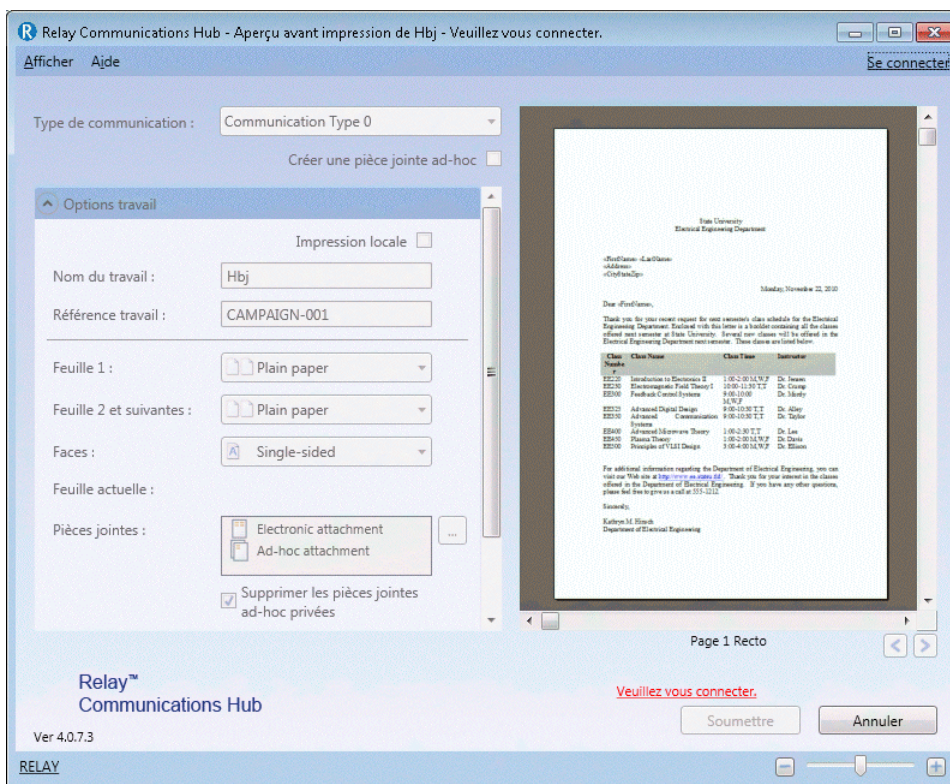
Relay Communications Hub - Aperçu avant impression de Hbj - Veuillez vous connecter.

Afficher Aide

Se connecter

Type de communication : Communication Type 0

Créer une pièce jointe ad-hoc

Options travail

Impression locale

Nom du travail : Hbj

Référence travail : CAMPAIGN-001

Feuille 1 : Plain paper

Feuille 2 et suivantes : Plain paper

Faces : Single-sided

Feuille actuelle :

Pièces jointes : Electronic attachment
Ad-hoc attachment

Supprimer les pièces jointes ad-hoc privées

State University
Electrical Engineering Department

«FirstName» «LastName»
«Address»
«CityStateZip»

Monday, November 22, 2010

Dear «FirstName»,

Thank you for your recent request for next semester's class schedule for the Electrical Engineering Department. Enclosed with this letter is a booklet containing all the classes offered next semester at State University. Several new classes will be offered in the Electrical Engineering Department next semester. These classes are listed below.

| Class Number | Class Name | Class Time | Instructor |
|---|---|---|---|
| EE220 | Introduction to Electronics II | 1:00-2:00 M,W,F | Dr. Jensen |
| EE230 | Electromagnetic Field Theory I | 10:00-11:30 T,T | Dr. Crump |
| EE300 | Feedback Control Systems | 9:00-10:00 M,W,F | Dr. Marty |
| EE325 | Advanced Digital Design | 9:00-10:30 T,T | Dr. Alley |
| EE350 | Advanced Communication Systems | 9:00-10:30 T,T | Dr. Taylor |
| EE400 | Advanced Microwave Theory | 1:00-2:30 T,T | Dr. Lee |
| EE450 | Plasma Theory | 1:00-2:00 M,W,F | Dr. Davis |
| EE500 | Principles of VLSI Design | 3:00-4:00 M,W,F | Dr. Ellison |

For additional information regarding the Department of Electrical Engineering, you can visit our Web site at http://www.ee.stateu.edu. Thank you for your interest in the classes offered in the Department of Electrical Engineering. If you have any other questions, please feel free to give us a call at 555-1212.

Sincerely,

Kathryn M. Hirsch
Department of Electrical Engineering

Page 1 Recto

Relay™
Communications Hub

Veuillez vous connecter.

Soumettre

Annuler

Ver 4.0.7.3

RELAY